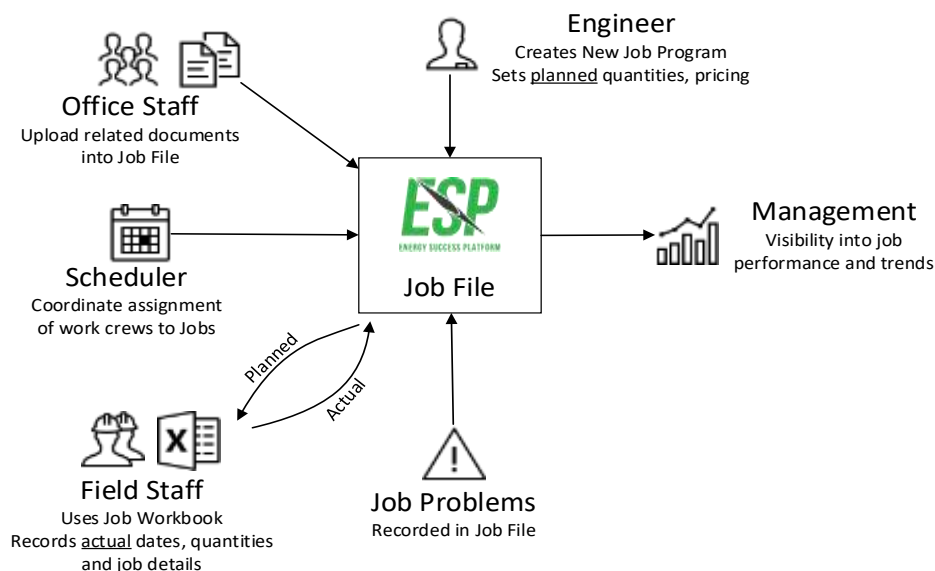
Engineer
Creates New Job Program
Sets planned quantities, pricing

Office Staff
Upload related documents into Job File

ESP
ENERGY SUCCESS PLATFORM
Job File

Management
Visibility into job performance and trends

Scheduler
Coordinate assignment of work crews to Jobs

Planned

Actual

Field Staff
Uses Job Workbook
Records actual dates, quantities and job details

Job Problems
Recorded in Job File